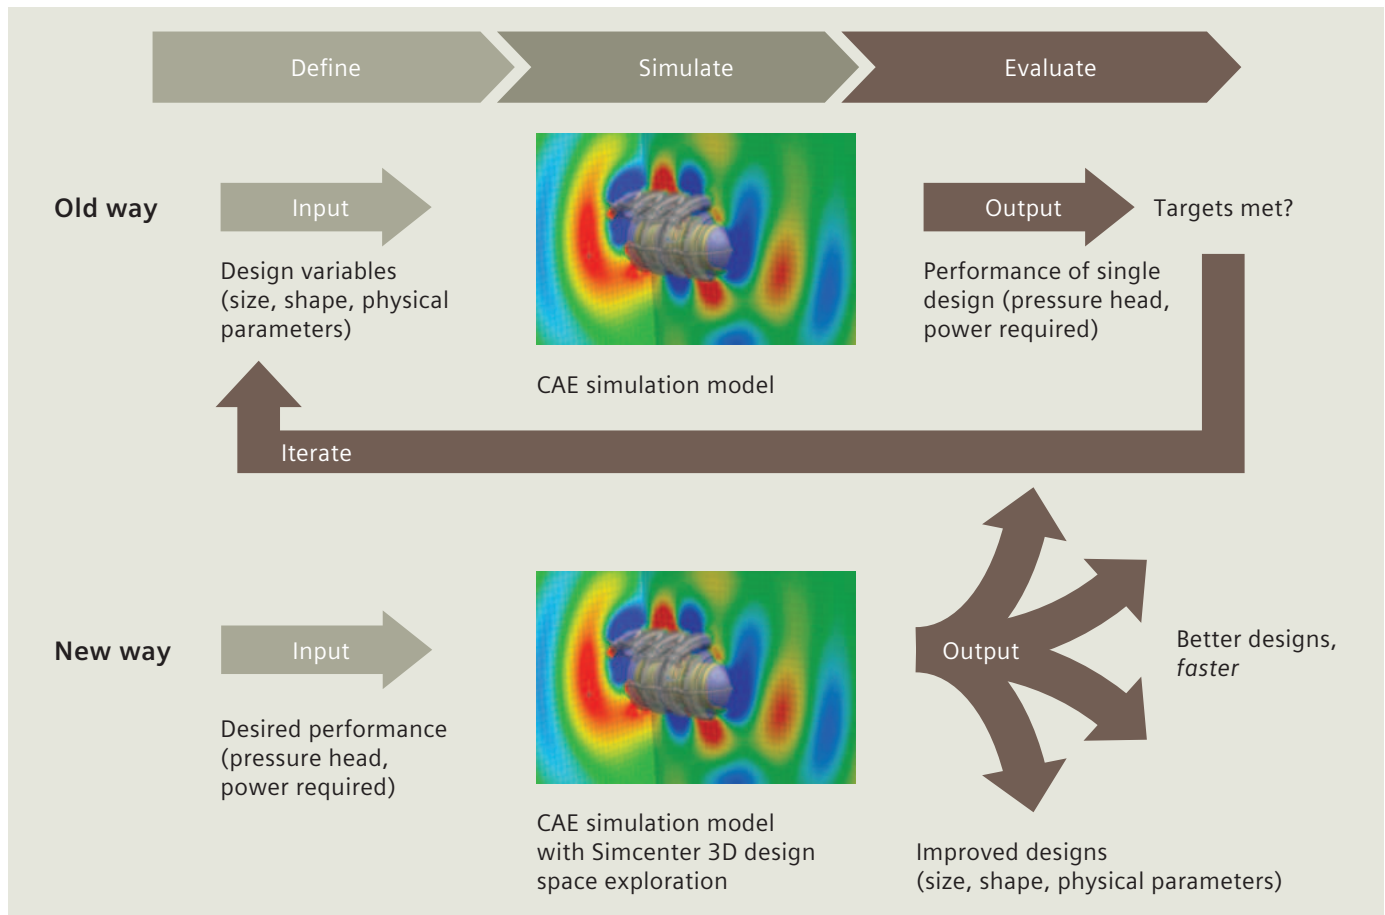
Define

Simulate

Evaluate

Old way

Input

Design variables (size, shape, physical parameters)

CAE simulation model

Output

Targets met?

Performance of single design (pressure head, power required)

Iterate

New way

Input

Desired performance (pressure head, power required)

CAE simulation model with Simcenter 3D design space exploration

Output

Better designs, *faster*

Improved designs (size, shape, physical parameters)